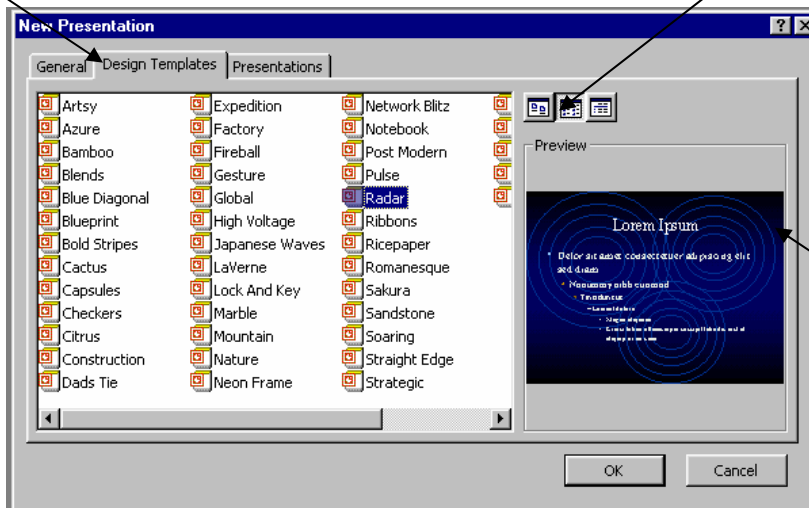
New Presentation

?

General | Design Templates | Presentations

| | | |
|---|---|---|
| Artsy | Expedition | Network Blitz |
| Azure | Factory | Notebook |
| Bamboo | Fireball | Post Modern |
| Blends | Gesture | Pulse |
| Blue Diagonal | Global | Radar |
| Blueprint | High Voltage | Ribbons |
| Bold Stripes | Japanese Waves | Ricepaper |
| Cactus | LaVerne | Romanesque |
| Capsules | Lock And Key | Sakura |
| Checkers | Marble | Sandstone |
| Citrus | Mountain | Soaring |
| Construction | Nature | Straight Edge |
| Dads Tie | Neon Frame | Strategic |

Preview

Lorem Ipsum

• Dolor sit amet, consectetuer adipiscing elit sed diam

• Nonummy nibh euismod

• Tincidunt ut

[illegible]

OK

Cancel